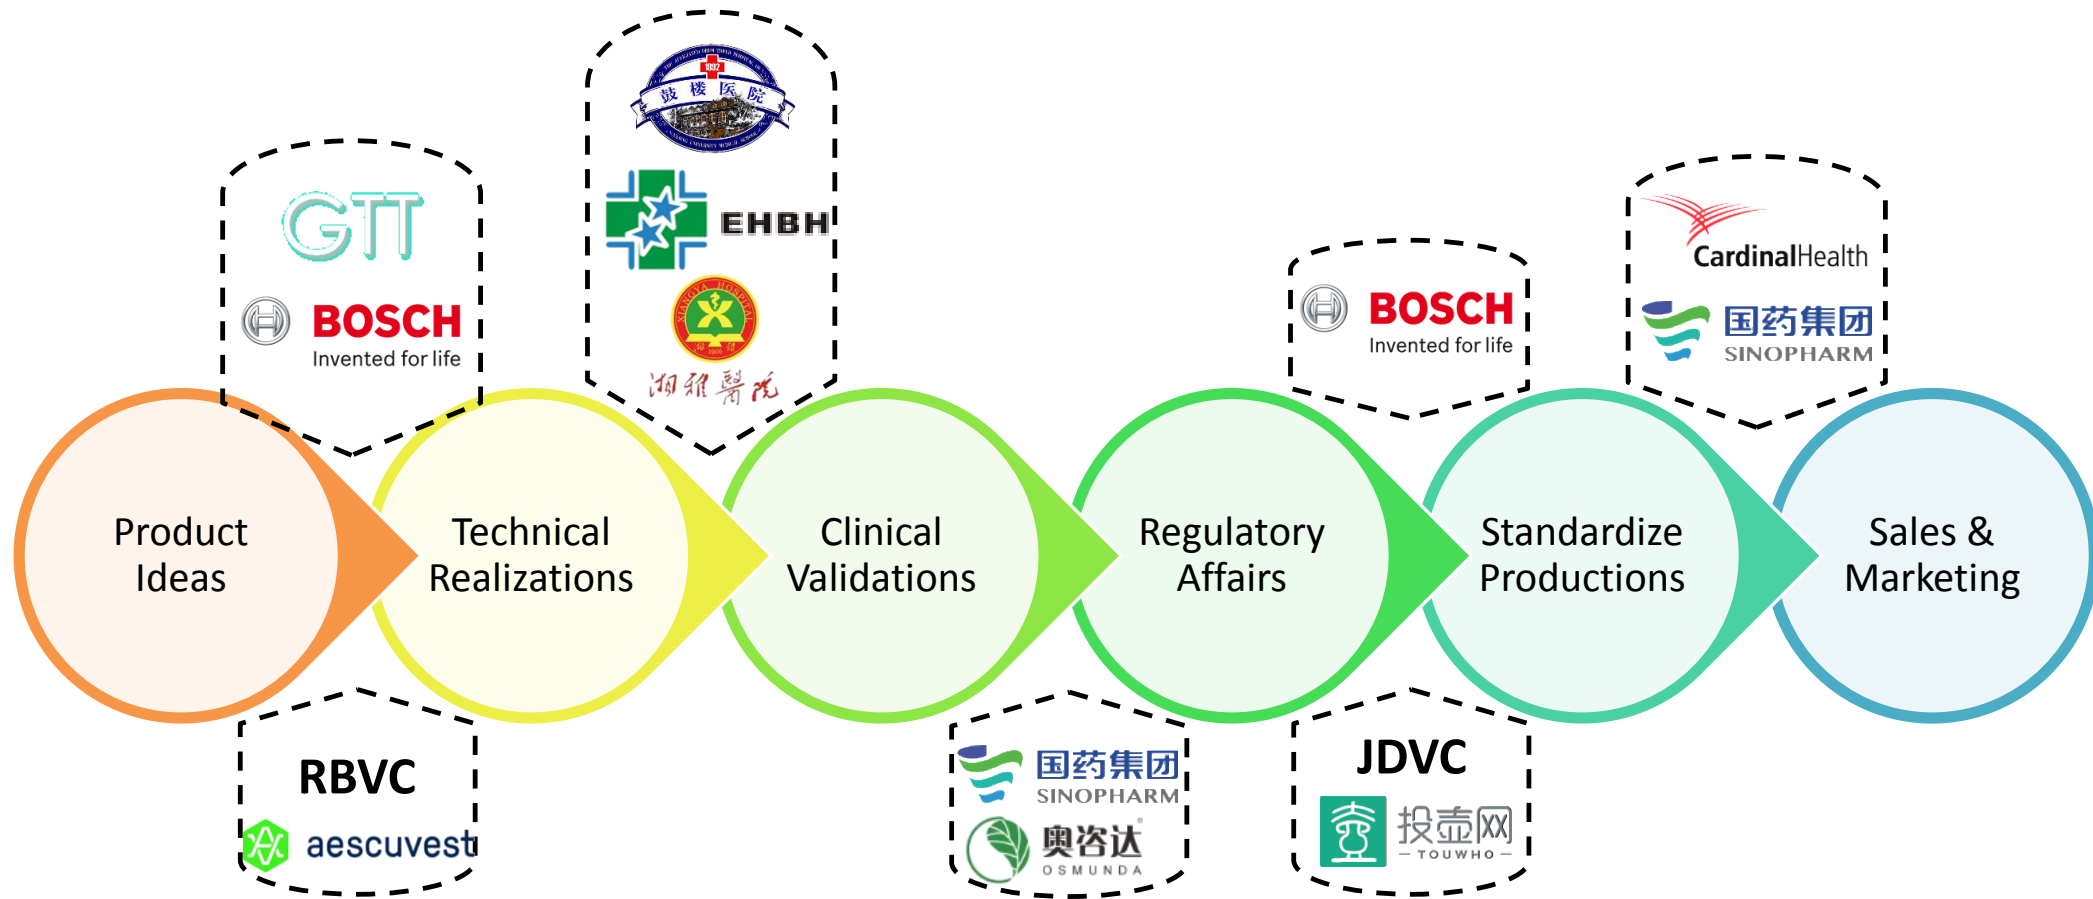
GTT
BOSCH
Invented for life

鼓楼医院
1892

EHBH

XIANGYA HOSPITAL
湘雅醫院

BOSCH
Invented for life

CardinalHealth
国药集团
SINOPHARM

Product Ideas

Technical Realizations

Clinical Validations

Regulatory Affairs

Standardize Productions

Sales & Marketing

RBVC
aescuvest

国药集团
SINOPHARM
奥咨达
OSMUNDA

JDVC
投壶网
TOUWHO